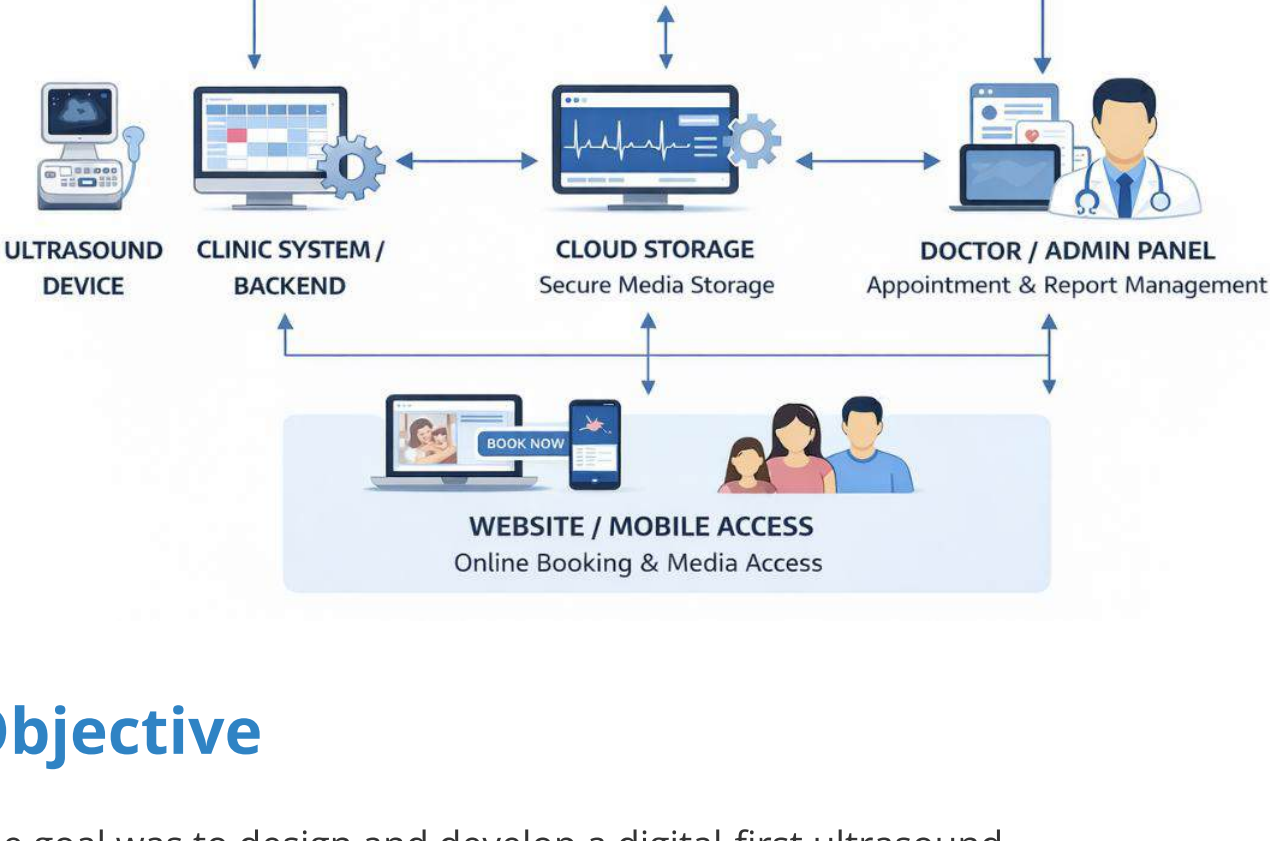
ULTRASOUND DEVICE

CLINIC SYSTEM / BACKEND

CLOUD STORAGE
Secure Media Storage

DOCTOR / ADMIN PANEL
Appointment & Report Management

BOOK NOW

WEBSITE / MOBILE ACCESS
Online Booking & Media Access

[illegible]bjective

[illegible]e goal was to design and develop a digital-first ultrasound